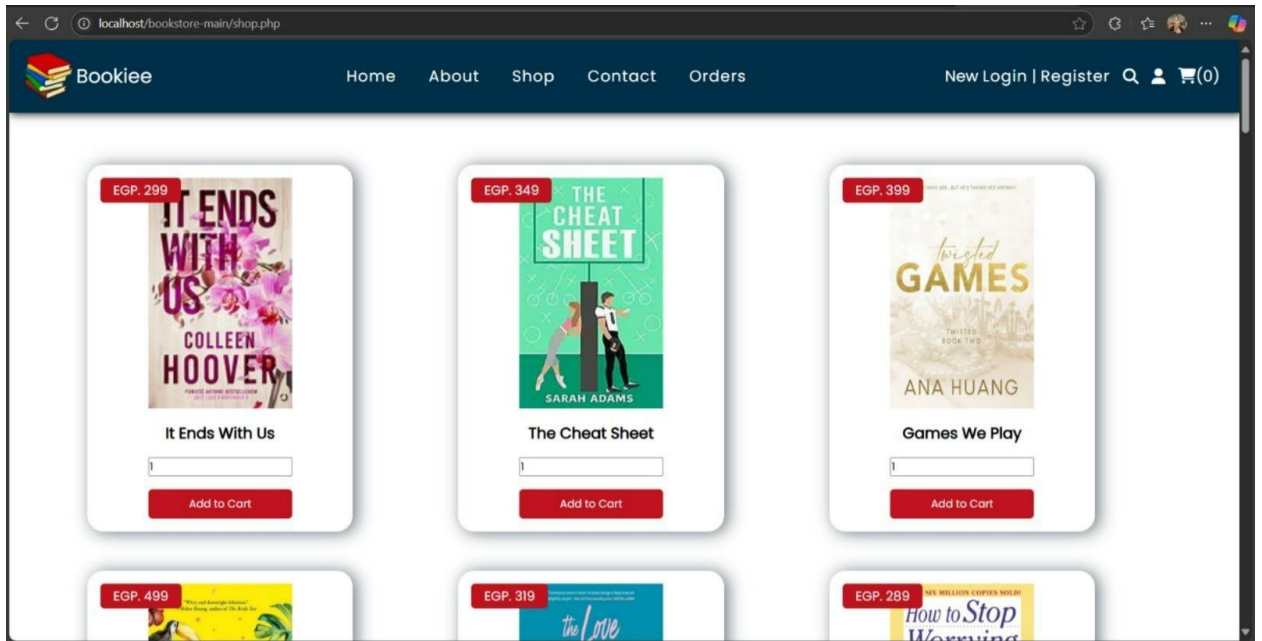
localhost/bookstore-main/shop.php

Bookiee

Home About Shop Contact Orders

New Login | Register (0)

EGP. 299

IT ENDS WITH US
COLLEEN HOOVER

It Ends With Us

1

Add to Cart

EGP. 349

THE CHEAT SHEET
SARAH ADAMS

The Cheat Sheet

1

Add to Cart

EGP. 399

twisted GAMES
TWISTED BOOK TWO
ANA HUANG

Games We Play

1

Add to Cart

EGP. 499

EGP. 319

the Love

EGP. 289

SIX MILLION COPIES SOLD!
How to Stop Worrying